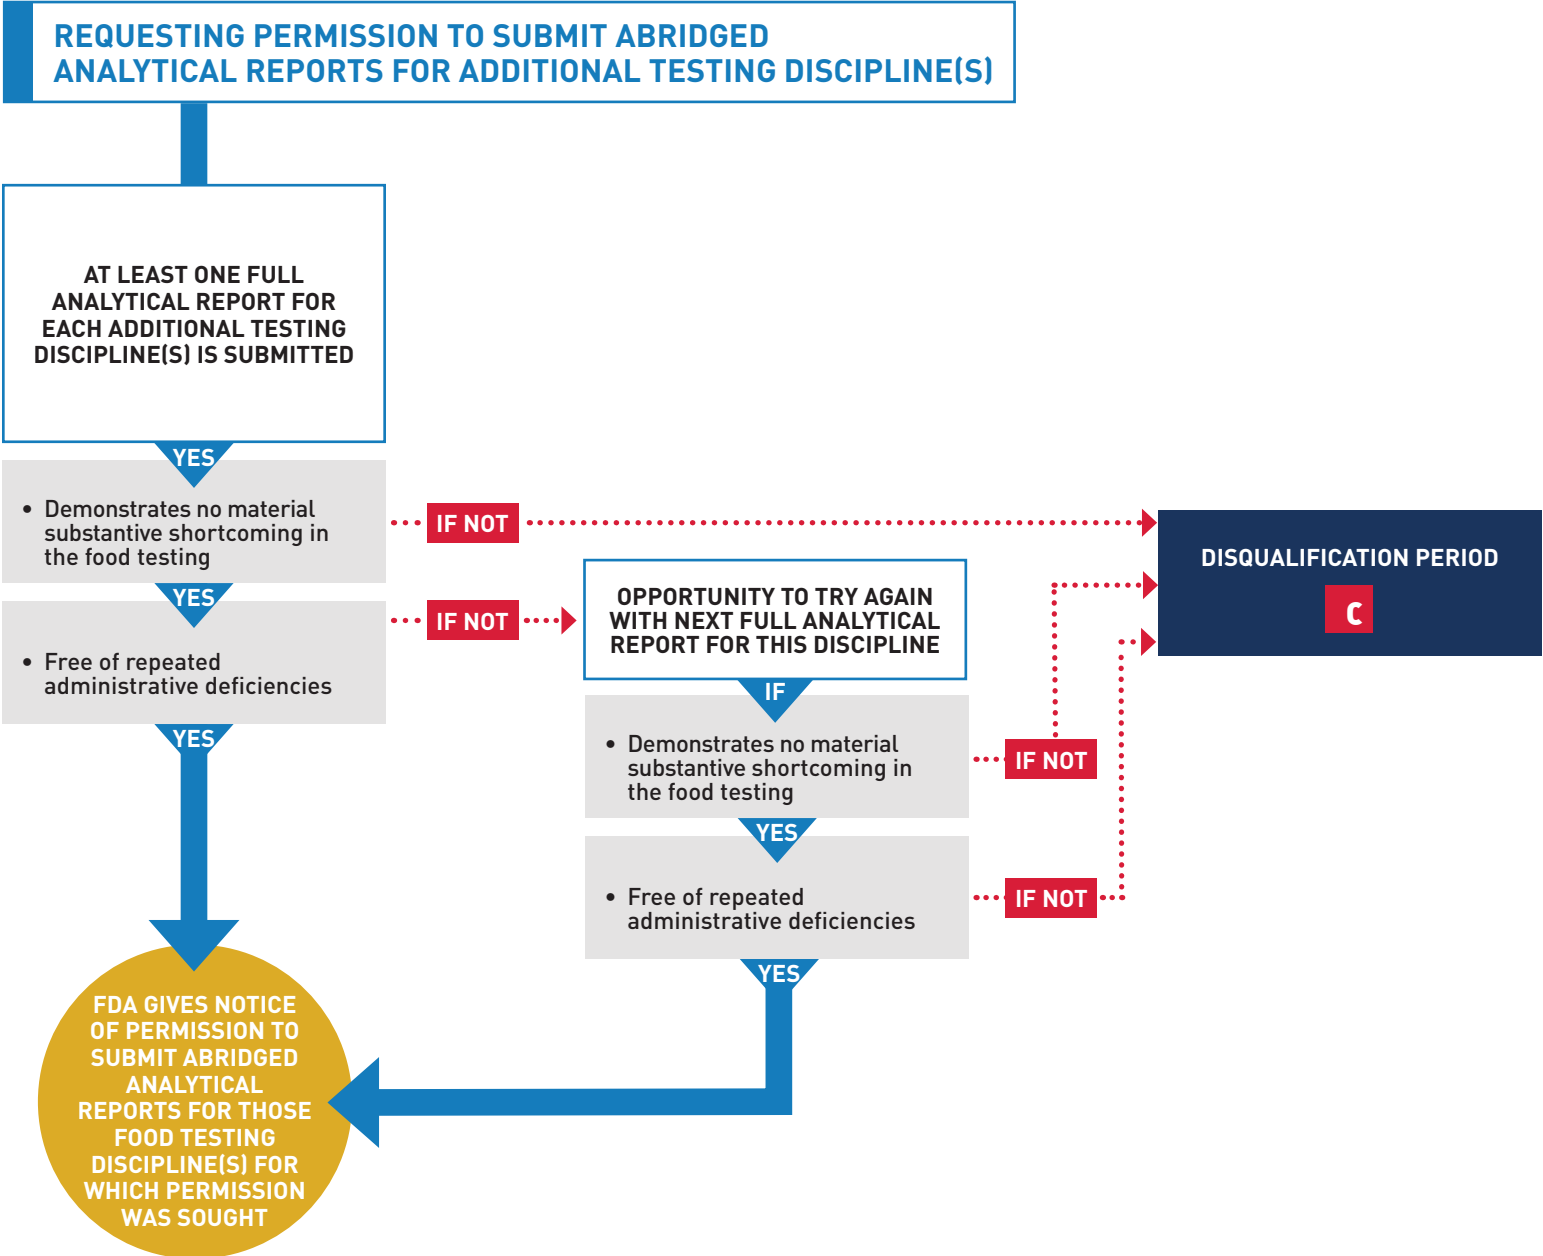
REQUESTING PERMISSION TO SUBMIT ABRIDGED ANALYTICAL REPORTS FOR ADDITIONAL TESTING DISCIPLINE(S)

AT LEAST ONE FULL ANALYTICAL REPORT FOR EACH ADDITIONAL TESTING DISCIPLINE(S) IS SUBMITTED

YES

• Demonstrates no material substantive shortcoming in the food testing

IF NOT

DISQUALIFICATION PERIOD

C

YES

• Free of repeated administrative deficiencies

IF NOT

OPPORTUNITY TO TRY AGAIN WITH NEXT FULL ANALYTICAL REPORT FOR THIS DISCIPLINE

IF

• Demonstrates no material substantive shortcoming in the food testing

IF NOT

YES

• Free of repeated administrative deficiencies

IF NOT

YES

YES

FDA GIVES NOTICE OF PERMISSION TO SUBMIT ABRIDGED ANALYTICAL REPORTS FOR THOSE FOOD TESTING DISCIPLINE(S) FOR WHICH PERMISSION WAS SOUGHT